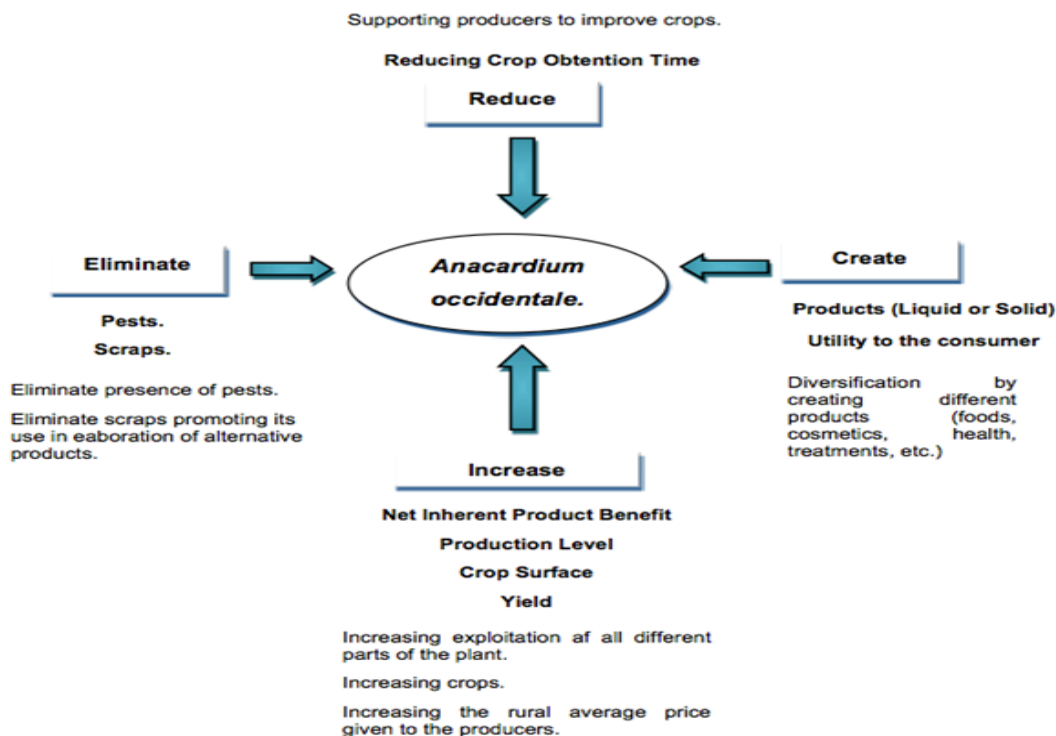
Supporting producers to improve crops.

Reducing Crop Obtention Time

Reduce

Eliminate

Anacardium occidentale.

Create

Pests.

Scraps.

Eliminate presence of pests.

Eliminate scraps promoting its use in eaboration of alternative products.

Products (Liquid or Solid)

Utility to the consumer

Diversification by creating different products (foods, cosmetics, health, treatments, etc.)

Increase

Net Inherent Product Benefit

Production Level

Crop Surface

Yield

Increasing exploitation af all different parts of the plant.

Increasing crops.

Increasing the rural average price given to the producers.